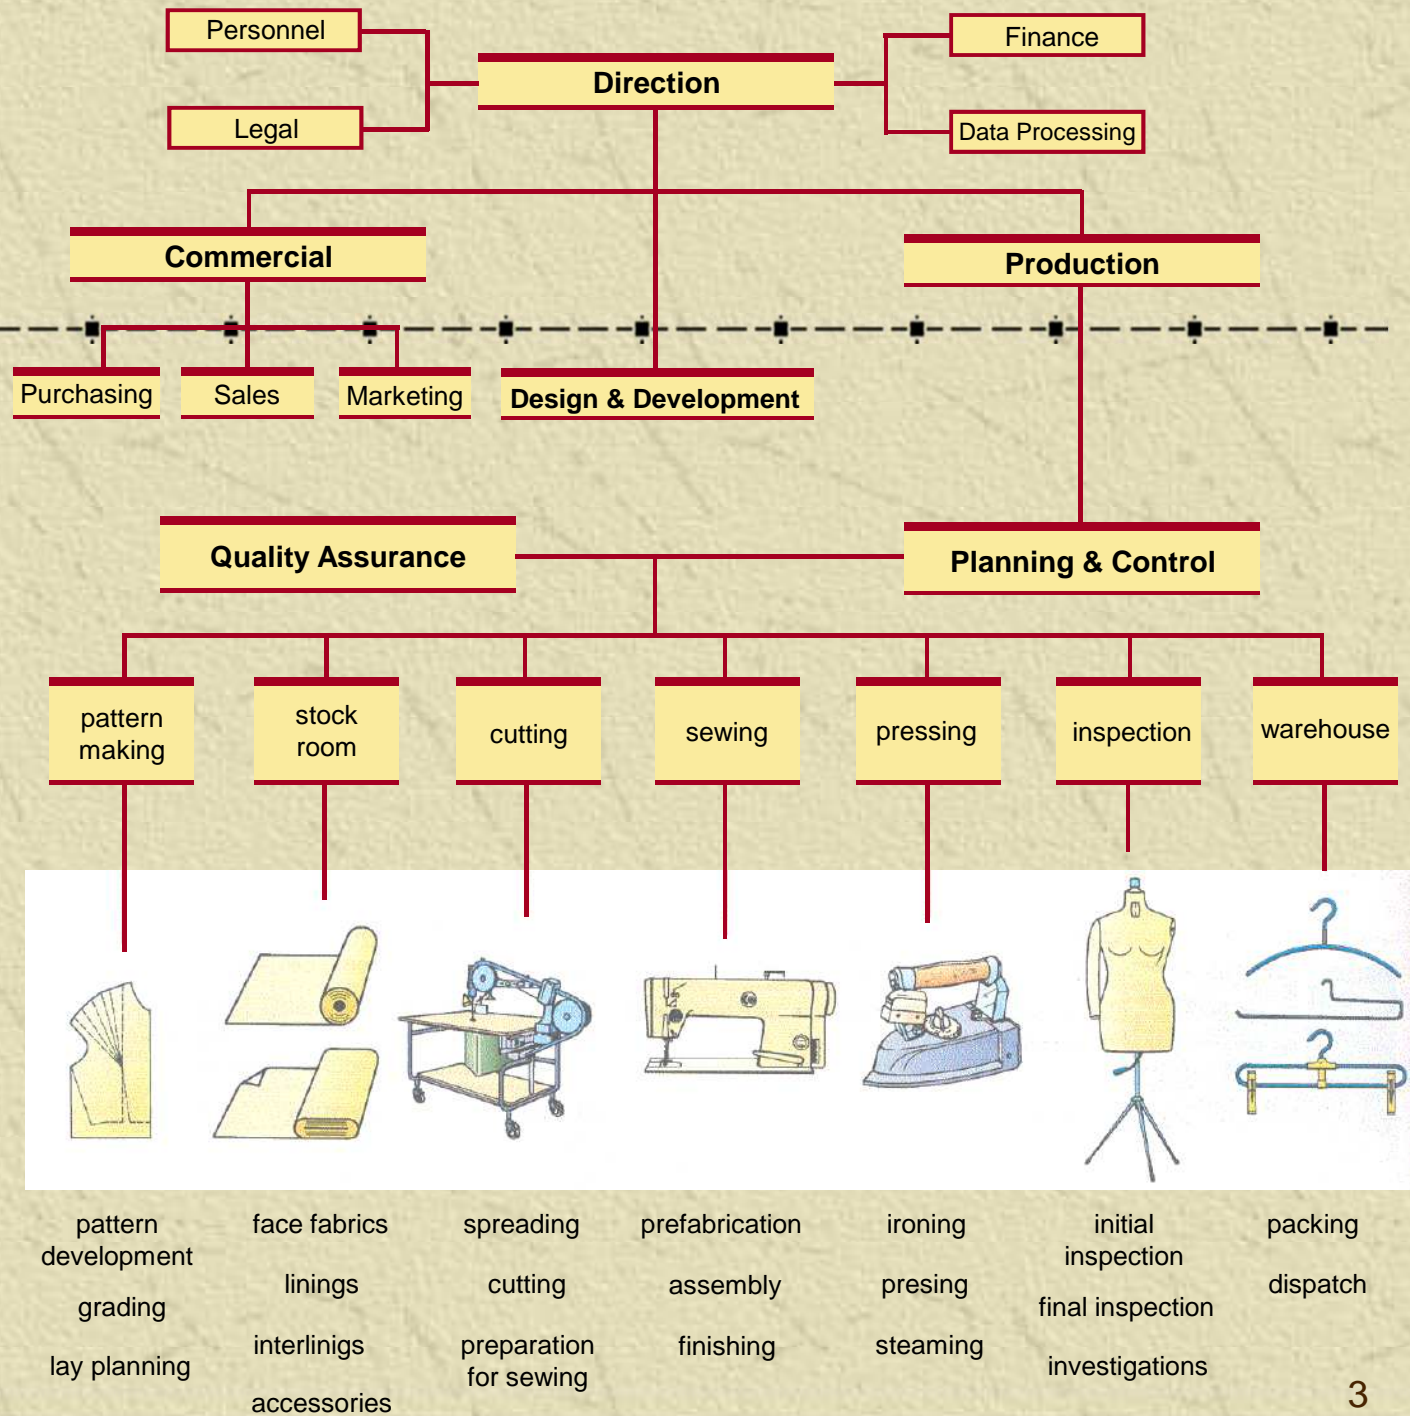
Personnel

Legal

Direction

Finance

Data Processing

Commercial

Production

Purchasing

Sales

Marketing

Design & Development

Quality Assurance

Planning & Control

pattern making

stock room

cutting

sewing

pressing

inspection

warehouse

pattern development

grading

lay planning

face fabrics

linings

interlinigs

accessories

spreading

cutting

preparation for sewing

prefabrication

assembly

finishing

ironing

presing

steaming

initial inspection

final inspection

investigations

packing

dispatch

3